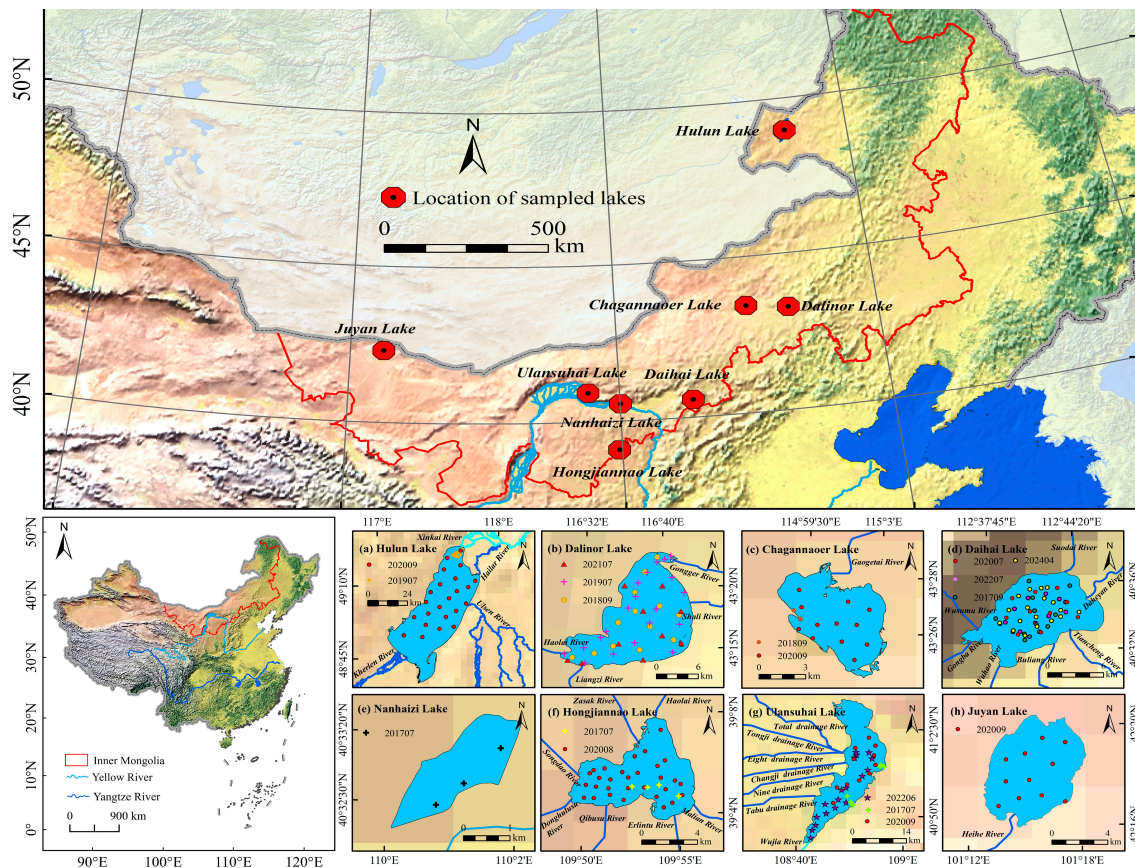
50°N
45°N
40°N
N
Hulun Lake
Location of sampled lakes
0 500 km
Chagannaoer Lake
Dalinor Lake
Juyan Lake
Ulansuhai Lake
Daihai Lake
Nanhaizi Lake
Hongjiannao Lake

50°N
40°N
30°N
20°N
10°N
0°
N
Inner Mongolia
Yellow River
Yangtze River
0 900 km
90°E 100°E 110°E 120°E

117°E 118°E
(a) Hulun Lake
202009
201907
0 24 km
Xinkai River
Hailar River
Ulsen River
Kherlen River
49°10'N
48°45'N

116°32'E 116°40'E
(b) Dalinor Lake
202107
201907
201809
Gongger River
Shali River
Haolai River
Liangzi River
0 6 km
N

114°59'30"E 115°3'E
(c) Chagannaoer Lake
Gaogetai River
43°20'N
43°15'N
201809
202009
0 3 km
N

112°37'45"E 112°44'20"E
(d) Daihai Lake
202007
202404
202207
201709
Suodai River
Wunuma River
Dahoyun River
Gongba River
Wuhao River
Buliang River
Tianchong River
40°28'N
40°26'N
N

(e) Nanhaizi Lake
201707
40°33'20"N
40°32'30"N
0 km
N
110°E 110°2'E

(f) Hongjiannao Lake
201707
202008
Zasak River
Haolai River
Songdao River
Donghulushu River
Qibusu River
Erlintu River
Malian River
109°50'E 109°55'E
N

(g) Ulansuhai Lake
Total drainage River
Tongji drainage River
Eight drainage River
Changji drainage River
Nine drainage River
Tabu drainage River
Wujia River
202206
201707
202009
39°8'N
39°4'N
0 14 km
108°40'E 109°E
N

(h) Juyan Lake
202009
41°2'30"N
40°50'N
Heihe River
0 4 km
101°12'E 101°18'E
N